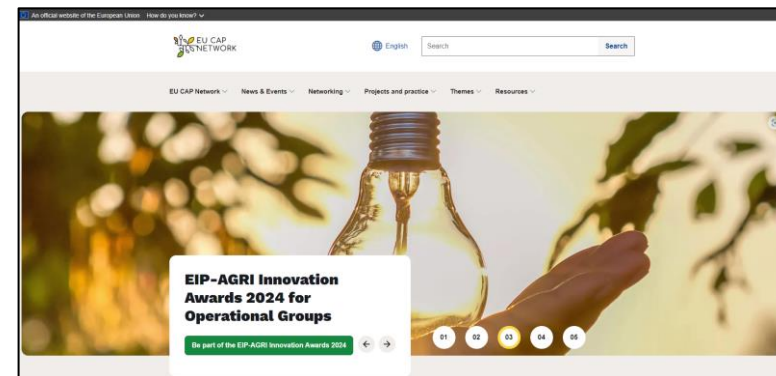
An official website of the European Union How do you know?

EU CAP NETWORK

English Search Search

EU CAP Network News & Events Networking Projects and practice Themes Resources

EIP-AGRI Innovation Awards 2024 for Operational Groups

Be part of the EIP-AGRI Innovation Awards 2024

01 02 03 04 05